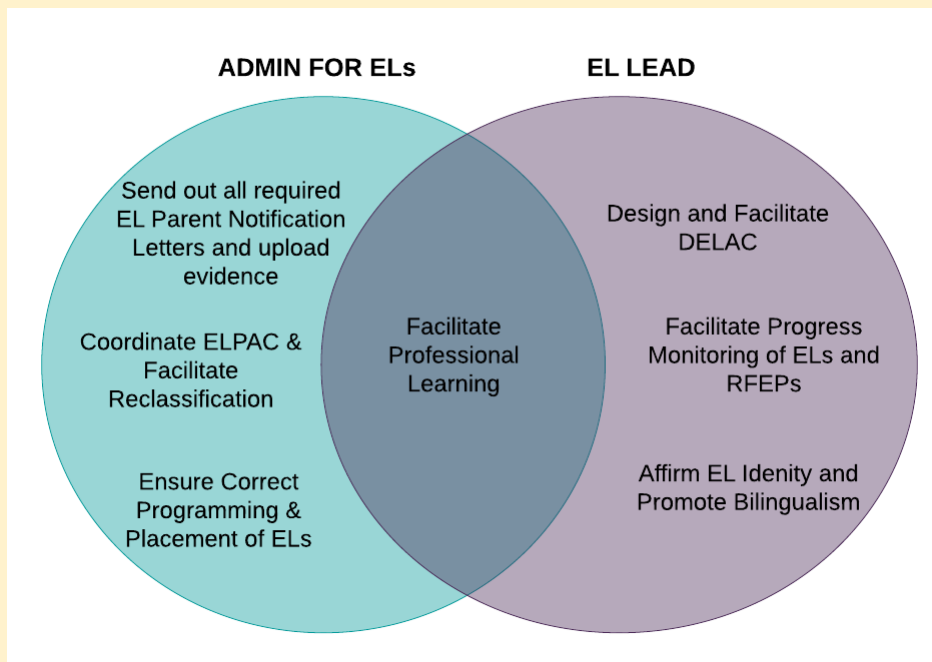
ADMIN FOR ELs

EL LEAD

Send out all required EL Parent Notification Letters and upload evidence

Coordinate ELPAC & Facilitate Reclassification

Ensure Correct Programming & Placement of ELs

Facilitate Professional Learning

Design and Facilitate DELAC

Facilitate Progress Monitoring of ELs and RFEPs

Affirm EL Idenity and Promote Bilingualism